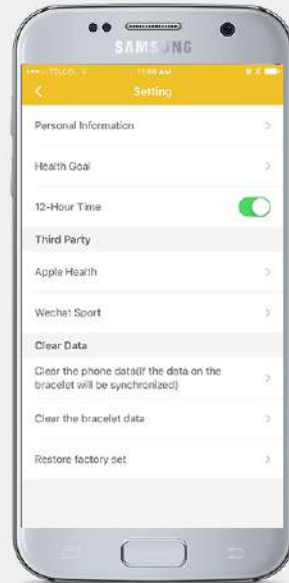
SAMSUNG

TELCEL 11:46 AM

<

Setting

Personal Information

>

Health Goal

>

12-Hour Time

Third Party

Apple Health

>

Wechat Sport

>

Clear Data

Clear the phone data(If the data on the bracelet will be synchronized)

>

Clear the bracelet data

>

Restore factory set

>